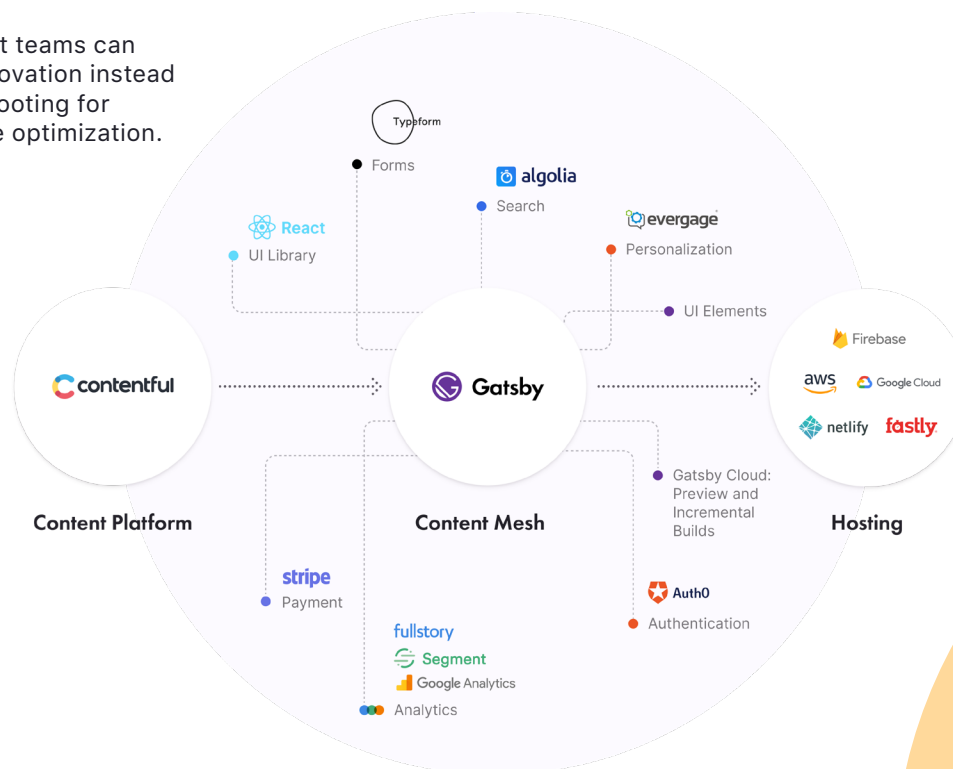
t teams can
ovation instead
ooting for
e optimization.

Typeform
Forms

algolia
Search

React
UI Library

evergage
Personalization

UI Elements

contentful

Gatsby

Firebase
aws
Google Cloud
netlify
fastly

Gatsby Cloud: Preview and Incremental Builds

Content Platform

Content Mesh

Hosting

stripe
Payment

Auth0
Authentication

fullstory
Segment
Google Analytics
Analytics